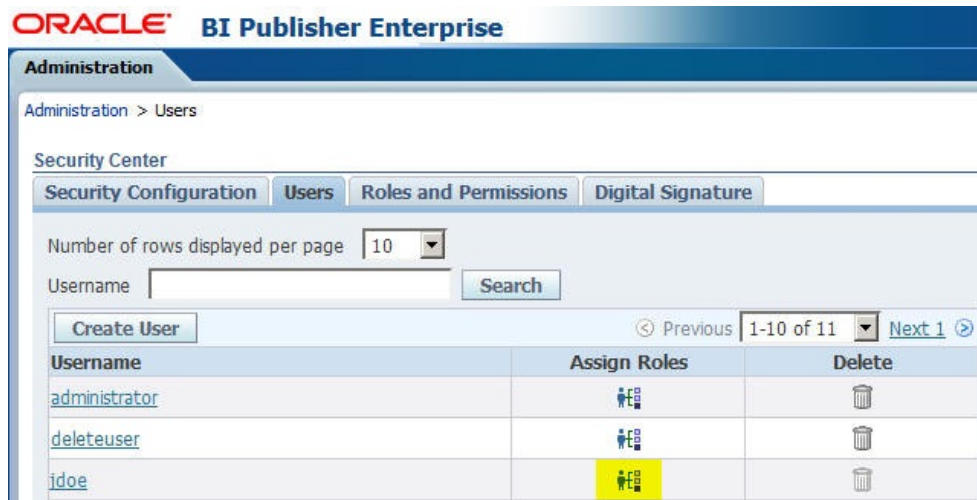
ORACLE BI Publisher Enterprise

Administration

Administration > Users

Security Center

Security Configuration | Users | Roles and Permissions | Digital Signature

Number of rows displayed per page 10

Username Search

Create User

Previous 1-10 of 11 Next 1

| Username | Assign Roles | Delete |
|---|---|---|
| administrator | | |
| deleteuser | | |
| jdoe | | |